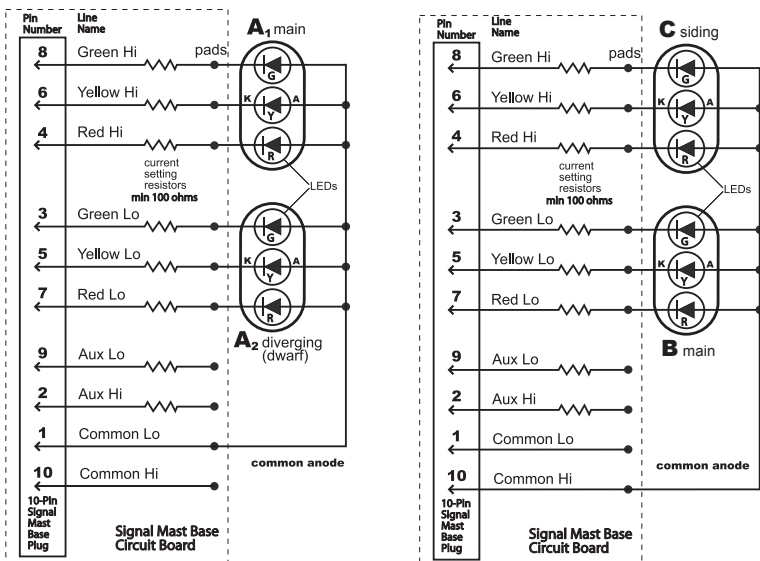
Pin Number | Line Name

8 Green Hi pads
6 Yellow Hi
4 Red Hi
current setting resistors min 100 ohms
3 Green Lo
5 Yellow Lo
7 Red Lo
9 Aux Lo
2 Aux Hi
1 Common Lo
10 Common Hi

10-Pin Signal Mast Base Plug

$A_1$ main
G
K Y A
R
LEDs
G
K Y A
R
$A_2$ diverging (dwarf)

common anode

Signal Mast Base Circuit Board

Pin Number | Line Name

8 Green Hi pads
6 Yellow Hi
4 Red Hi
current setting resistors min 100 ohms
3 Green Lo
5 Yellow Lo
7 Red Lo
9 Aux Lo
2 Aux Hi
1 Common Lo
10 Common Hi

10-Pin Signal Mast Base Plug

C siding
G
K Y A
R
LEDs
G
K Y A
R
B main

common anode

Signal Mast Base Circuit Board